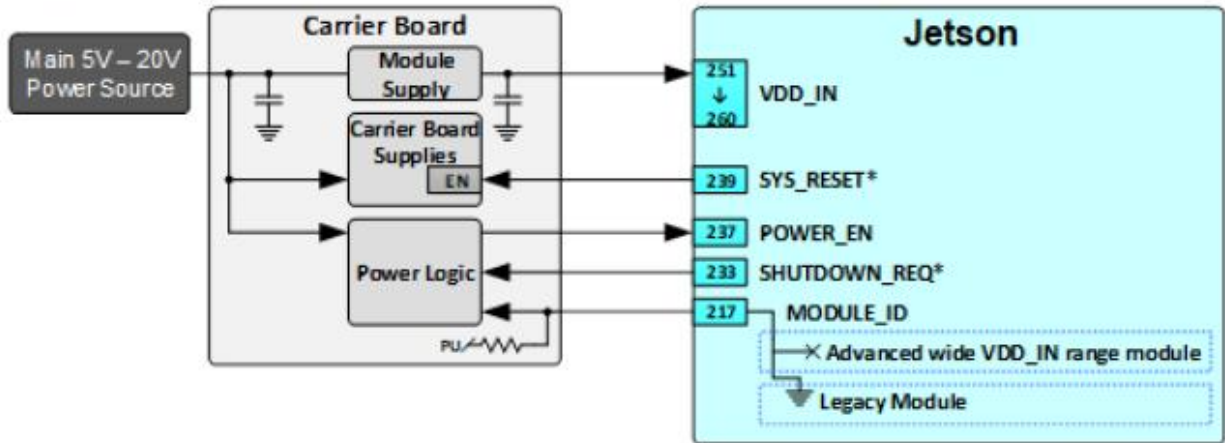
Main 5V – 20V
Power Source

Carrier Board

Module
Supply

Carrier Board
Supplies

EN

Power Logic

PU

Jetson

251
↓
260

VDD_IN

239 SYS_RESET*

237 POWER_EN

233 SHUTDOWN_REQ*

217 MODULE_ID

Advanced wide VDD_IN range module

Legacy Module